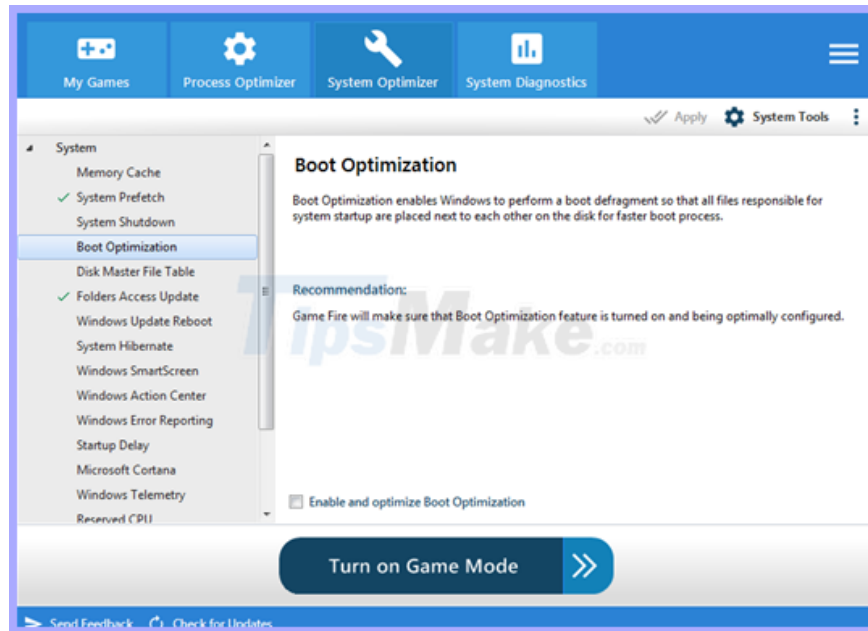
My Games
Process Optimizer
System Optimizer
System Diagnostics

Apply
System Tools

System
Memory Cache
System Prefetch
System Shutdown
Boot Optimization
Disk Master File Table
Folders Access Update
Windows Update Reboot
System Hibernate
Windows SmartScreen
Windows Action Center
Windows Error Reporting
Startup Delay
Microsoft Cortana
Windows Telemetry
Reserved CPU

Boot Optimization

Boot Optimization enables Windows to perform a boot defragment so that all files responsible for system startup are placed next to each other on the disk for faster boot process.

Recommendation:

Game Fire will make sure that Boot Optimization feature is turned on and being optimally configured.

TipsMake.com

Enable and optimize Boot Optimization

Turn on Game Mode

Send Feedback
Check for Updates